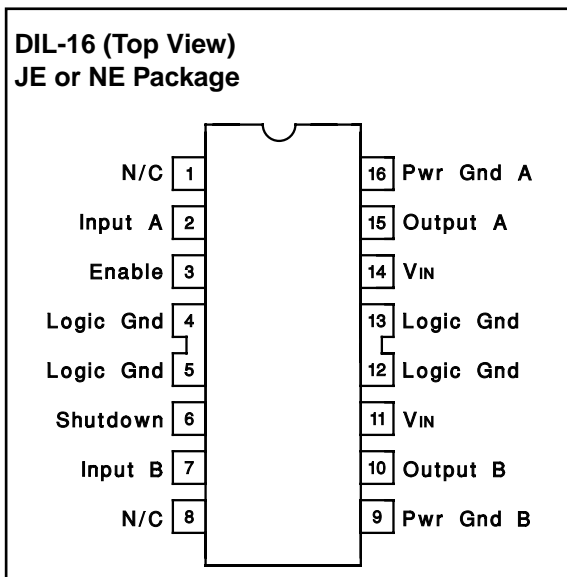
DIL-16 (Top View)
JE or NE Package

N/C 1
Input A 2
Enable 3
Logic Gnd 4
Logic Gnd 5
Shutdown 6
Input B 7
N/C 8

16 Pwr Gnd A
15 Output A
14 $V_{IN}$
13 Logic Gnd
12 Logic Gnd
11 $V_{IN}$
10 Output B
9 Pwr Gnd B